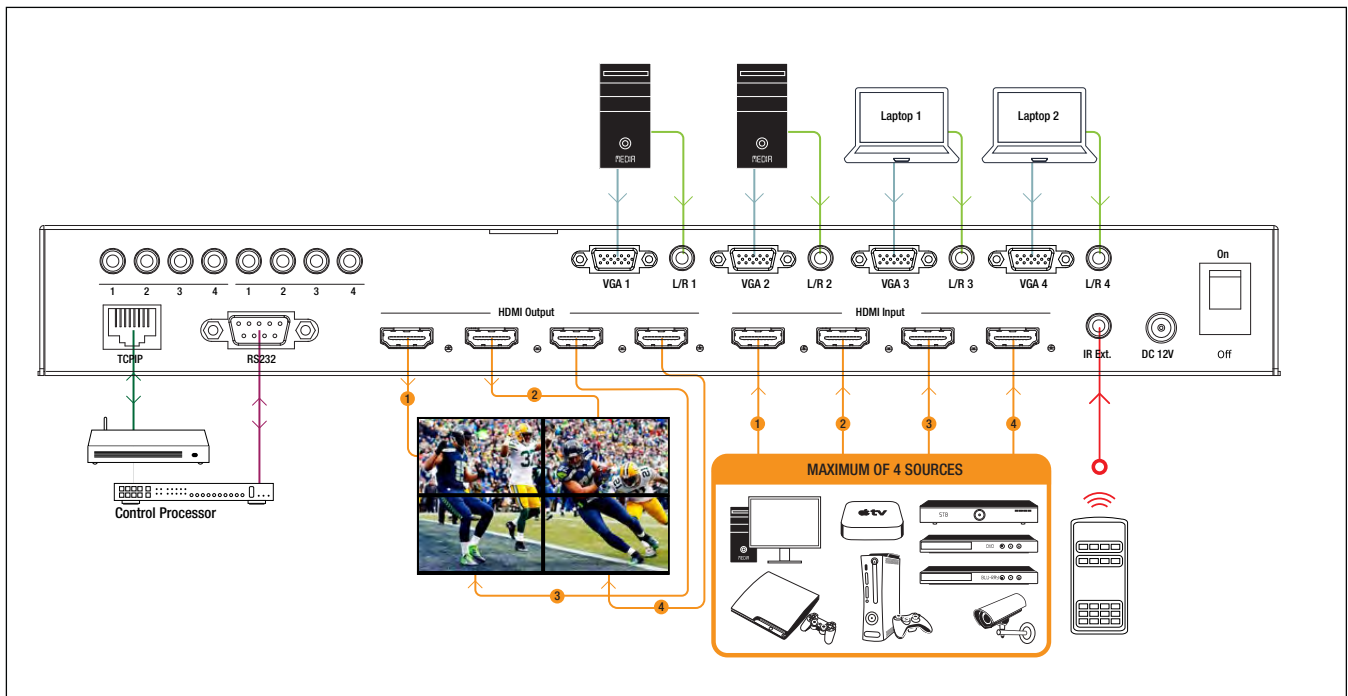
MEDIA

MEDIA

Laptop 1

Laptop 2

1 2 3 4 1 2 3 4

VGA 1 L/R 1 VGA 2 L/R 2 VGA 3 L/R 3 VGA 4 L/R 4

On

Off

TCP/IP

RS232

HDMI Output

HDMI Input

IR Ext.

DC 12V

1 2 3 4

1 2 3 4

Control Processor

MAXIMUM OF 4 SOURCES

MEDIA

tv

STB

DVD

BLU-RAY